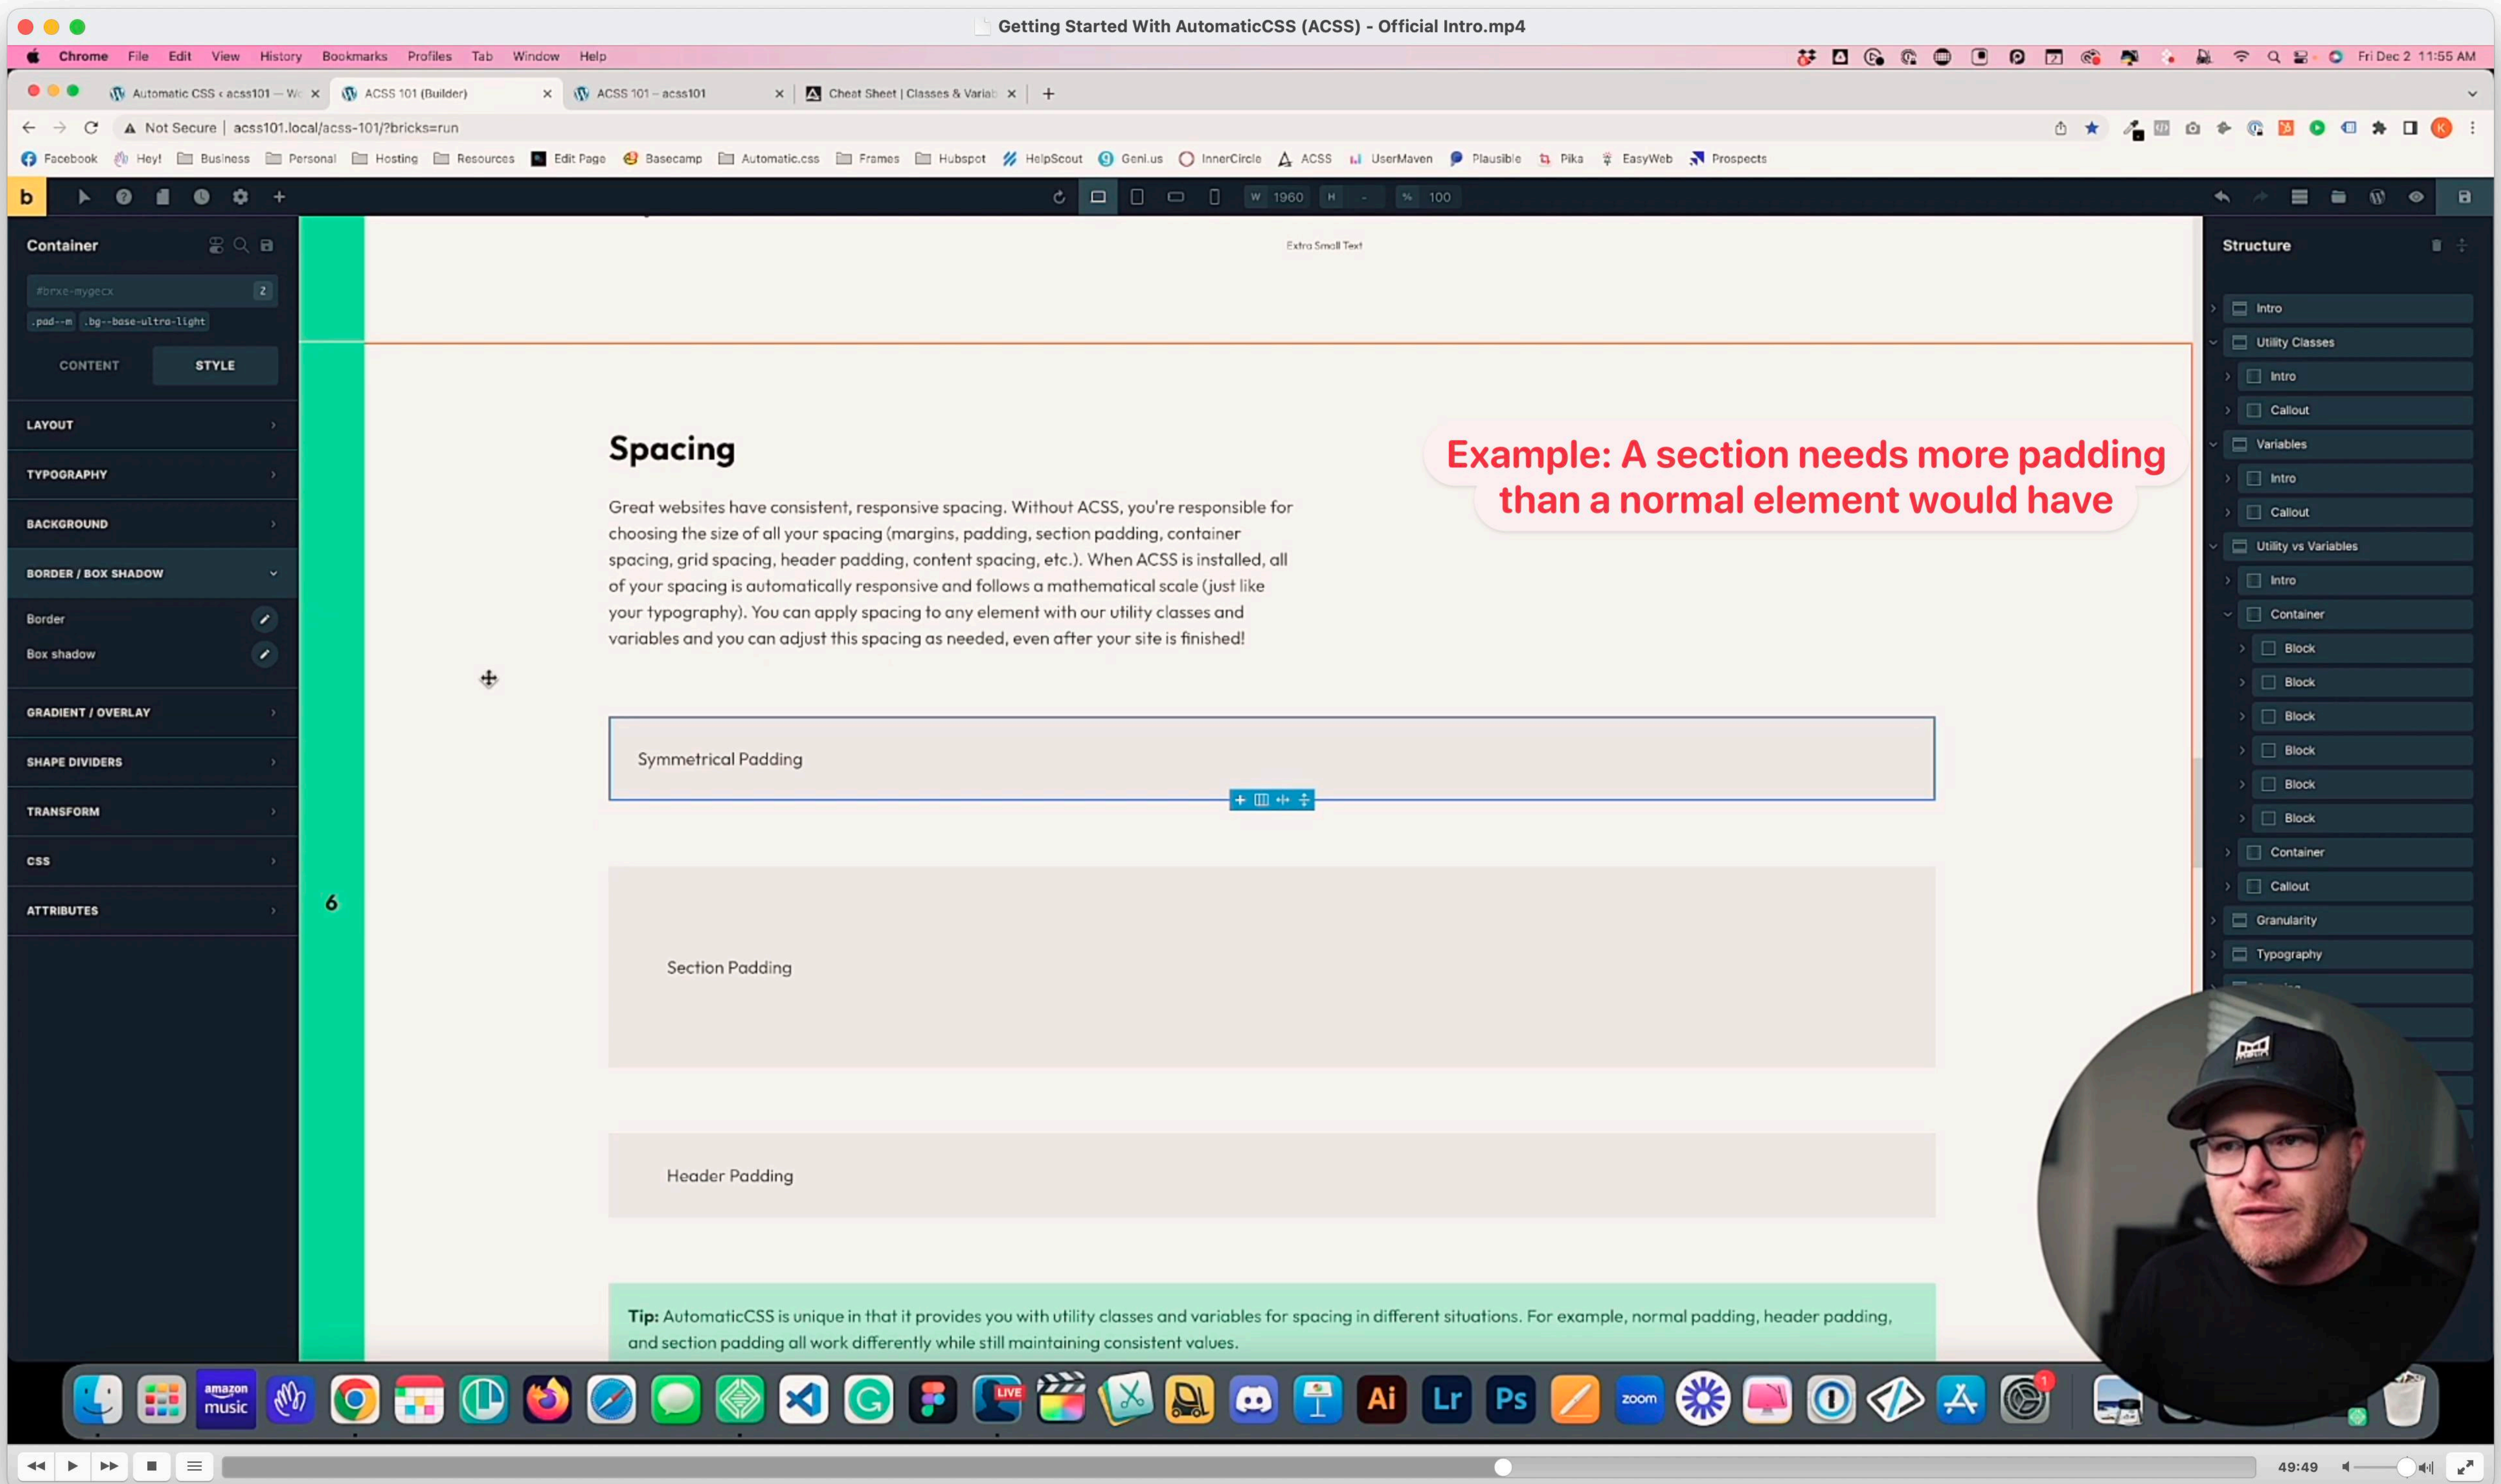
Getting Started With AutomaticCSS (ACSS) - Official Intro.mp4

Chrome File Edit View History Bookmarks Profiles Tab Window Help

Fri Dec 2 11:55 AM

Automatic CSS ‹ acss101 — W ACSS 101 (Builder) ACSS 101 – acss101 Cheat Sheet | Classes & Variab

Not Secure | acss101.local/acss-101/?bricks=run

Facebook Hey! Business Personal Hosting Resources Edit Page Basecamp Automatic.css Frames Hubspot HelpScout Geni.us InnerCircle ACSS UserMaven Plausible Pika EasyWeb Prospects

b

W 1960 H - % 100

Container

#brxe-mygecx 2

.pad--m .bg--base-ultra-light

CONTENT STYLE

LAYOUT

TYPOGRAPHY

BACKGROUND

BORDER / BOX SHADOW

Border

Box shadow

GRADIENT / OVERLAY

SHAPE DIVIDERS

TRANSFORM

CSS

ATTRIBUTES

Extra Small Text

Spacing

Great websites have consistent, responsive spacing. Without ACSS, you're responsible for choosing the size of all your spacing (margins, padding, section padding, container spacing, grid spacing, header padding, content spacing, etc.). When ACSS is installed, all of your spacing is automatically responsive and follows a mathematical scale (just like your typography). You can apply spacing to any element with our utility classes and variables and you can adjust this spacing as needed, even after your site is finished!

Example: A section needs more padding than a normal element would have

Symmetrical Padding

6

Section Padding

Header Padding

Tip: AutomaticCSS is unique in that it provides you with utility classes and variables for spacing in different situations. For example, normal padding, header padding, and section padding all work differently while still maintaining consistent values.

Structure

Intro
Utility Classes
Intro
Callout
Variables
Intro
Callout
Utility vs Variables
Intro
Container
Block
Block
Block
Block
Block
Block
Container
Callout
Granularity
Typography

amazon music

LIVE

Ai Lr Ps zoom

49:49